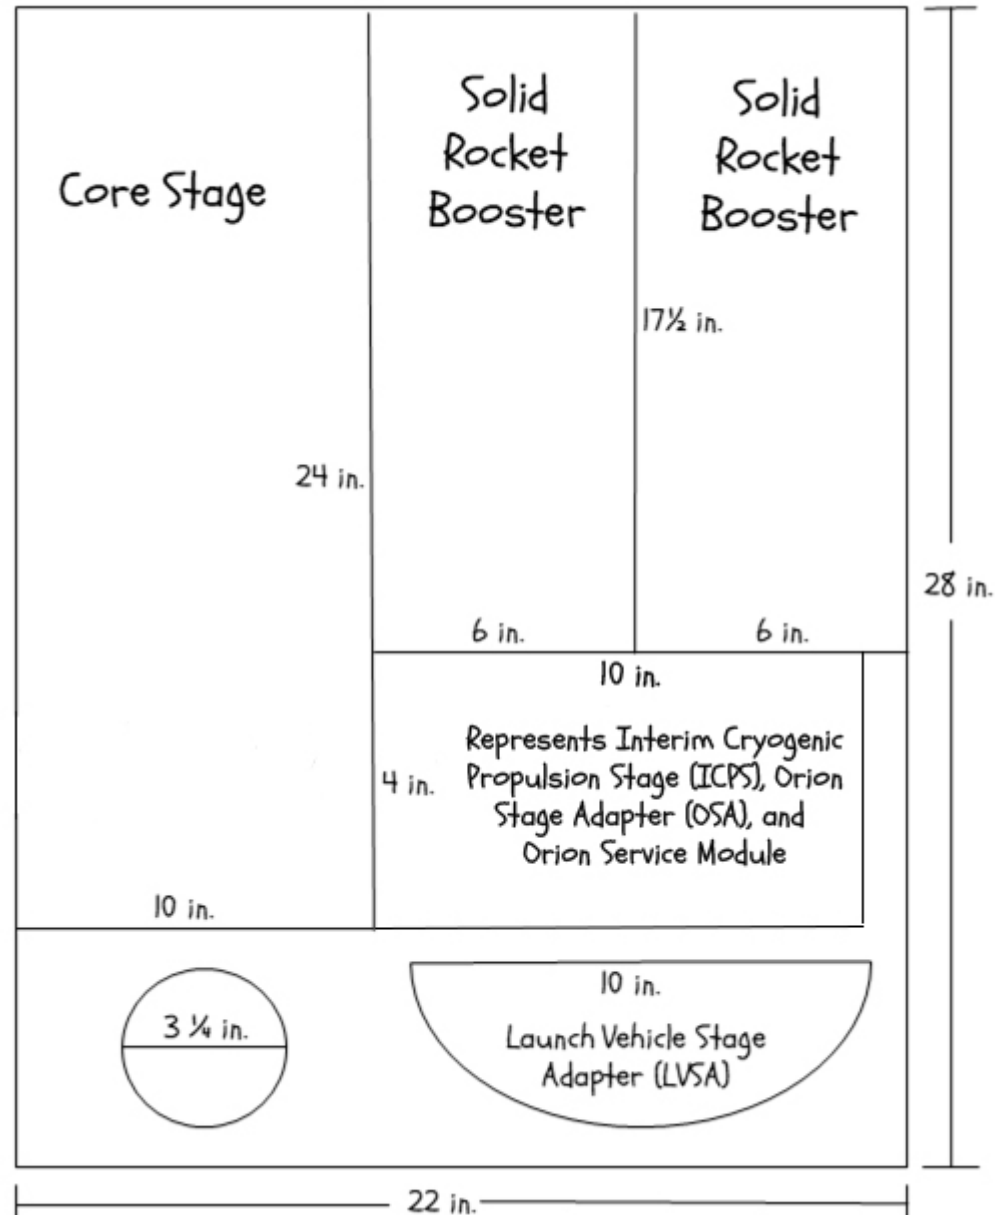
Core Stage

Solid Rocket Booster

Solid Rocket Booster

17½ in.

24 in.

28 in.

6 in.

6 in.

10 in.

4 in.

Represents Interim Cryogenic Propulsion Stage (ICPS), Orion Stage Adapter (OSA), and Orion Service Module

10 in.

10 in.

3 ¼ in.

Launch Vehicle Stage Adapter (LVSA)

22 in.